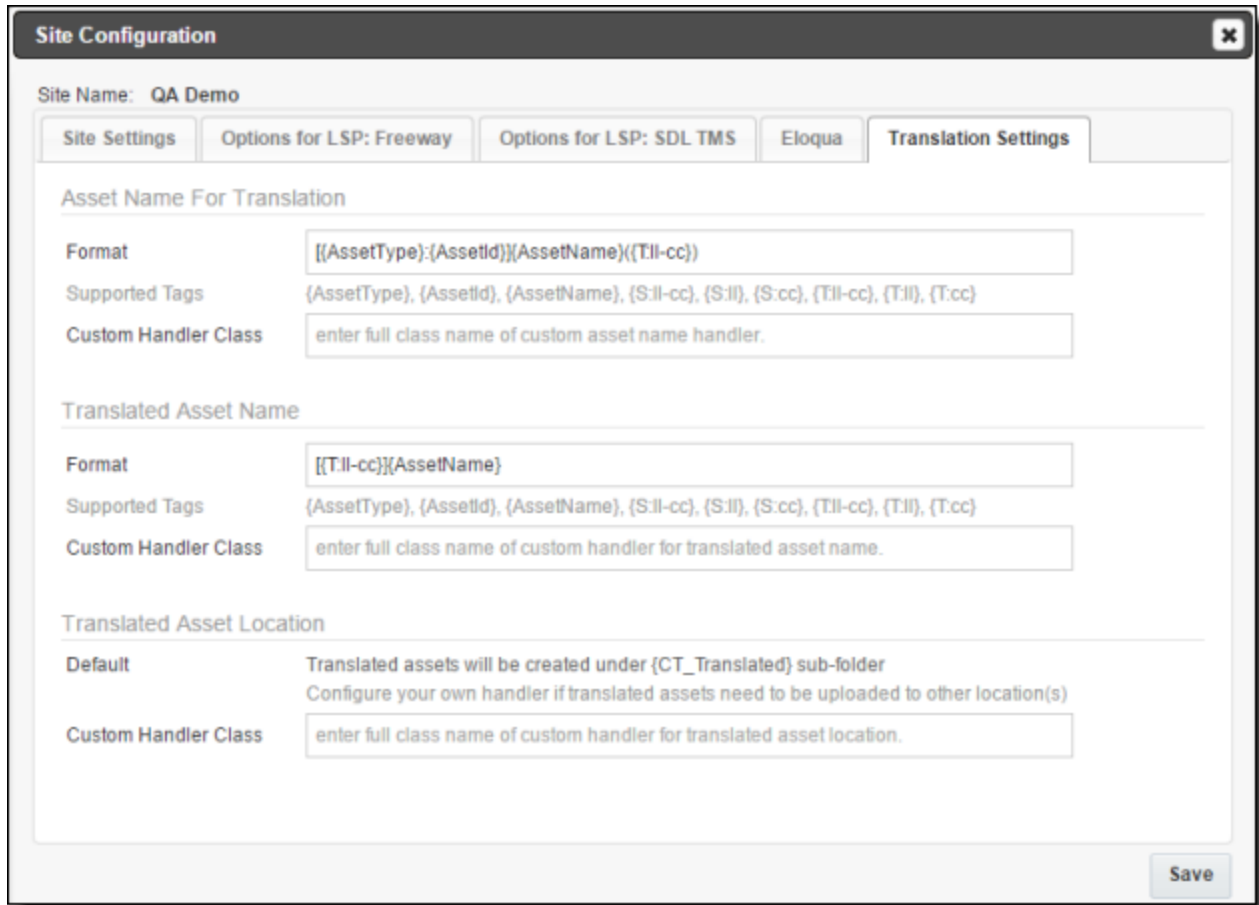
Site Configuration

Site Name: QA Demo

Site Settings | Options for LSP: Freeway | Options for LSP: SDL TMS | Eloqua | Translation Settings

Asset Name For Translation

Format [{AssetType}:{AssetId}]{AssetName}({T:ll-cc})

Supported Tags {AssetType}, {AssetId}, {AssetName}, {S:ll-cc}, {S:ll}, {S:cc}, {T:ll-cc}, {T:ll}, {T:cc}

Custom Handler Class enter full class name of custom asset name handler.

Translated Asset Name

Format [{T:ll-cc}]{AssetName}

Supported Tags {AssetType}, {AssetId}, {AssetName}, {S:ll-cc}, {S:ll}, {S:cc}, {T:ll-cc}, {T:ll}, {T:cc}

Custom Handler Class enter full class name of custom handler for translated asset name.

Translated Asset Location

Default Translated assets will be created under {CT_Translated} sub-folder
Configure your own handler if translated assets need to be uploaded to other location(s)

Custom Handler Class enter full class name of custom handler for translated asset location.

Save